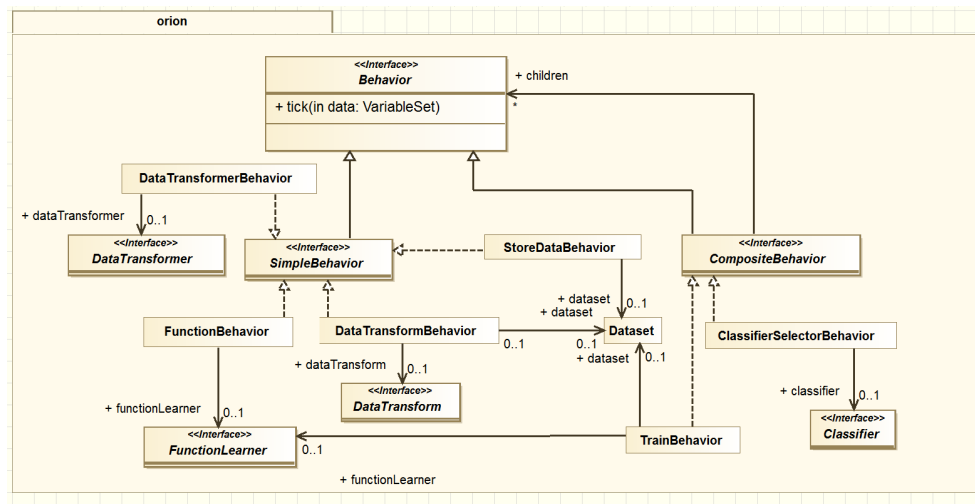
orion

<<Interface>>
Behavior

+ tick(in data: VariableSet)

+ children
*

DataTransformerBehavior

+ dataTransformer
0..1

<<Interface>>
DataTransformer

<<Interface>>
SimpleBehavior

StoreDataBehavior

<<Interface>>
CompositeBehavior

+ dataset
+ dataset
0..1

FunctionBehavior

DataTransformBehavior

Dataset

ClassifierSelectorBehavior

0..1
0..1
+ dataset
0..1

+ dataTransform
0..1

<<Interface>>
DataTransform

+ classifier
0..1

+ functionLearner
0..1

<<Interface>>
Classifier

<<Interface>>
FunctionLearner
0..1

TrainBehavior

+ functionLearner